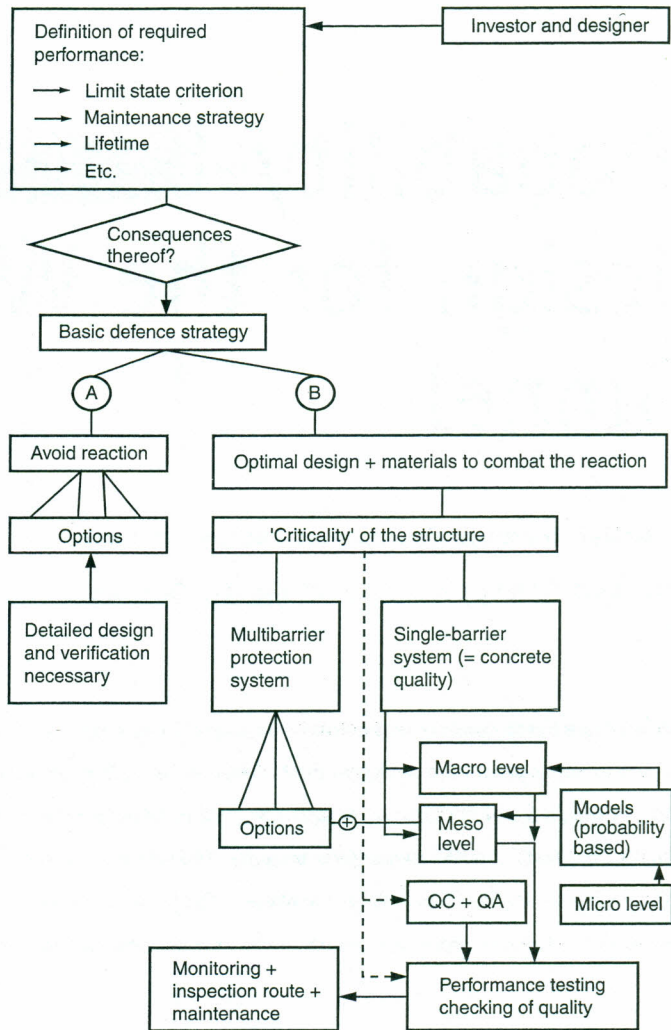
Definition of required performance:
→ Limit state criterion
→ Maintenance strategy
→ Lifetime
→ Etc.

Investor and designer

Consequences thereof?

Basic defence strategy

A

B

Avoid reaction

Optimal design + materials to combat the reaction

Options

'Criticality' of the structure

Detailed design and verification necessary

Multibarrier protection system

Single-barrier system (= concrete quality)

Macro level

Options

Meso level

Models (probability based)

Micro level

QC + QA

Monitoring + inspection route + maintenance

Performance testing checking of quality